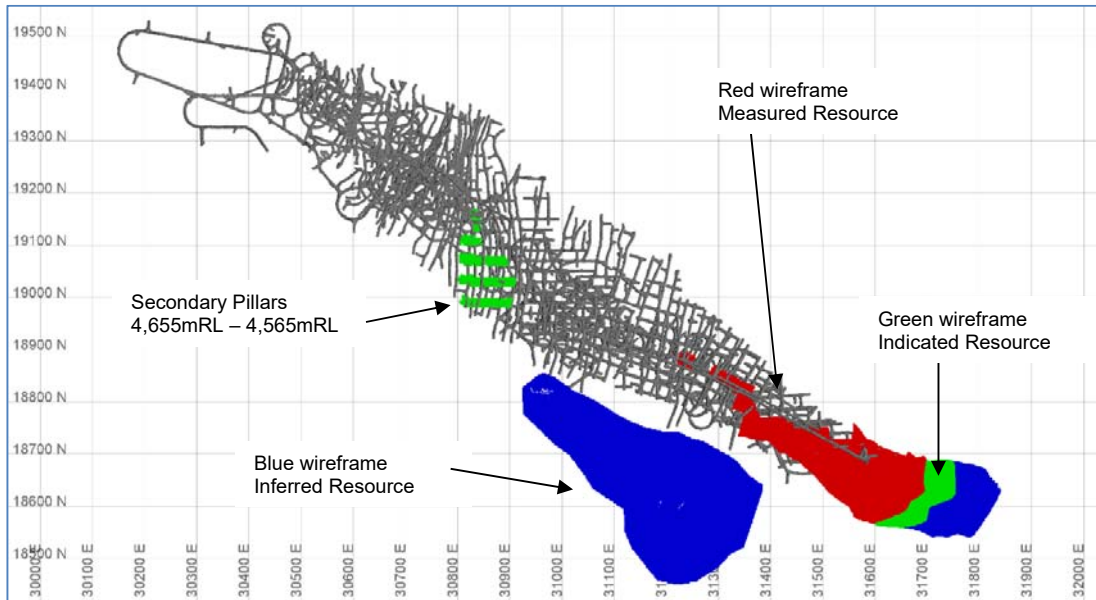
19500 N
19400 N
19300 N
19200 N
19100 N
19000 N
18900 N
18800 N
18700 N
18600 N
18500 N

30000 E
30100 E
30200 E
30300 E
30400 E
30500 E
30600 E
30700 E
30800 E
30900 E
31000 E
31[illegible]
313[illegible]
31400 E
31500 E
31600 E
31700 E
31800 E
31900 E
32000 E

Red wireframe
Measured Resource

Secondary Pillars
4,655mRL – 4,565mRL

Green wireframe
Indicated Resource

Blue wireframe
Inferred Resource